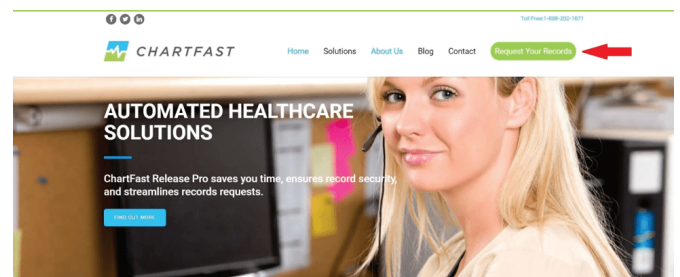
Toll Free: 1-888-202-1671

CHARTFAST

Home Solutions About Us Blog Contact Request Your Records

AUTOMATED HEALTHCARE SOLUTIONS

ChartFast Release Pro saves you time, ensures record security, and streamlines records requests.

FIND OUT MORE